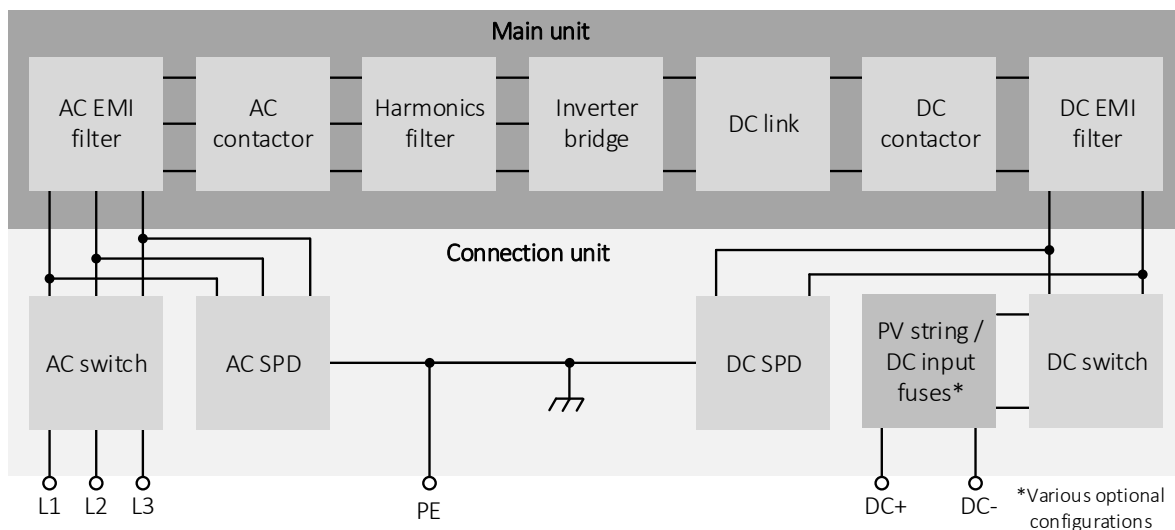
Main unit

AC EMI filter

AC contactor

Harmonics filter

Inverter bridge

DC link

DC contactor

DC EMI filter

Connection unit

AC switch

AC SPD

DC SPD

PV string / DC input fuses*

DC switch

L1 L2 L3

PE

DC+ DC-

*Various optional configurations